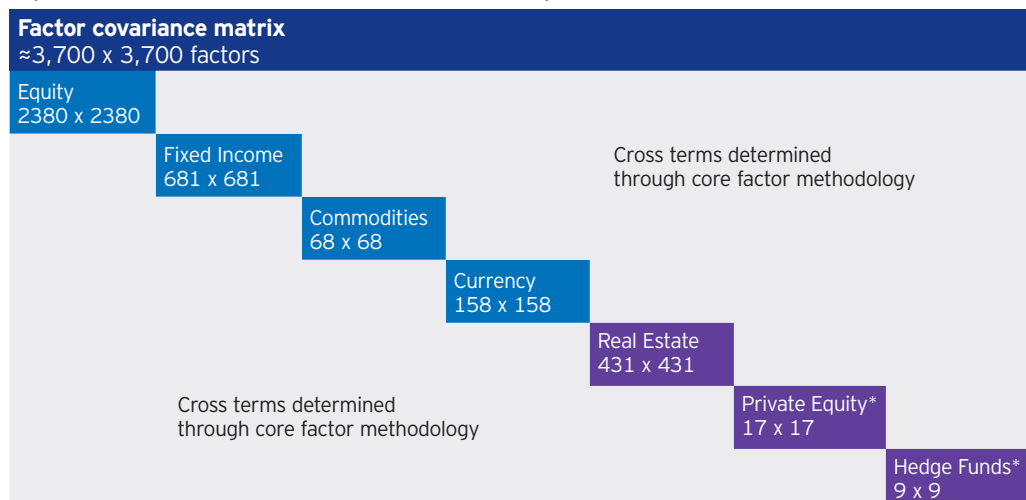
**Factor covariance matrix**
≈3,700 x 3,700 factors

Equity
2380 x 2380

Fixed Income
681 x 681

Cross terms determined through core factor methodology

Commodities
68 x 68

Currency
158 x 158

Real Estate
431 x 431

Cross terms determined through core factor methodology

Private Equity*
17 x 17

Hedge Funds*
9 x 9